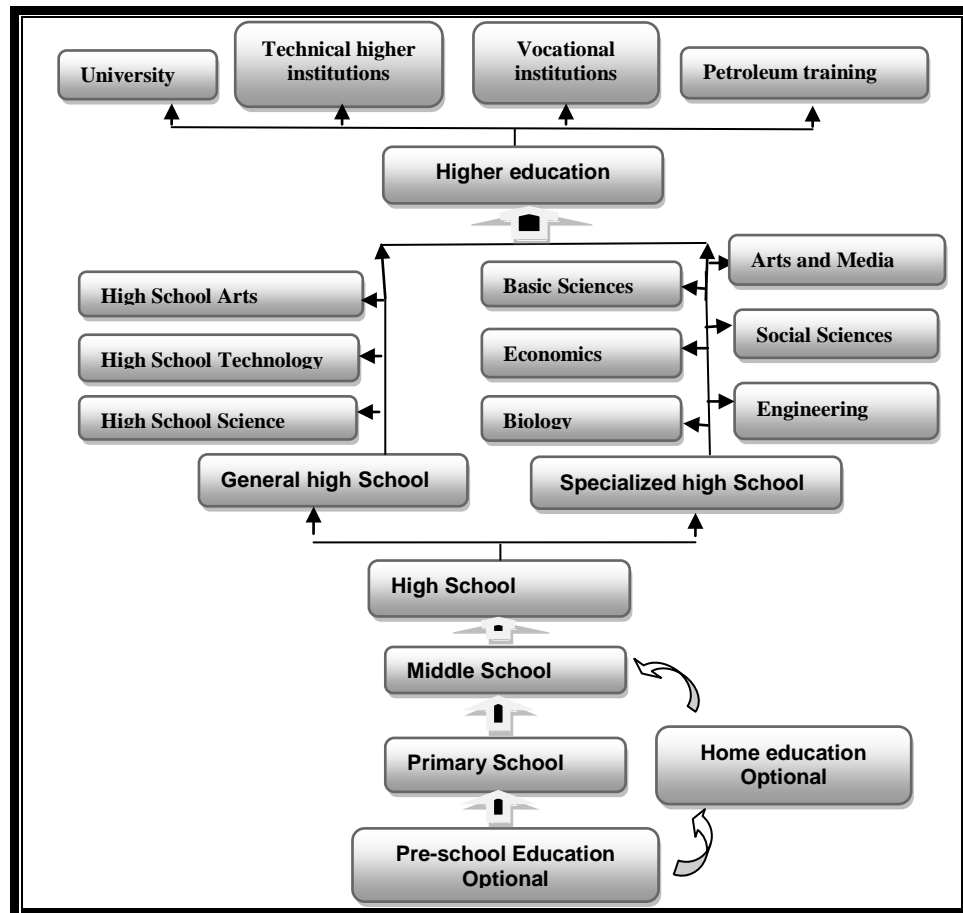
University

Technical higher institutions

Vocational institutions

Petroleum training

Higher education

High School Arts

High School Technology

High School Science

Basic Sciences

Economics

Biology

Arts and Media

Social Sciences

Engineering

General high School

Specialized high School

High School

Middle School

Primary School

Home education Optional

Pre-school Education Optional